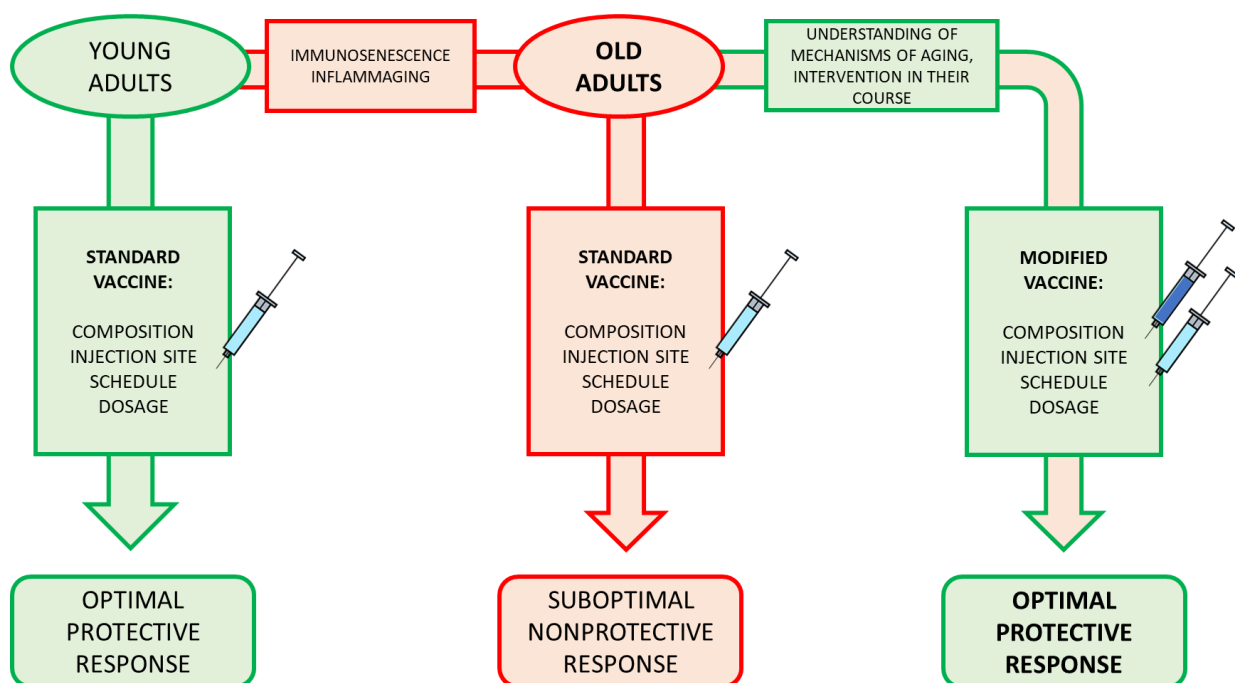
YOUNG ADULTS

IMMUNOSENESCENCE
INFLAMMAGING

OLD ADULTS

UNDERSTANDING OF MECHANISMS OF AGING, INTERVENTION IN THEIR COURSE

STANDARD VACCINE:

COMPOSITION
INJECTION SITE
SCHEDULE
DOSAGE

OPTIMAL PROTECTIVE RESPONSE

STANDARD VACCINE:

COMPOSITION
INJECTION SITE
SCHEDULE
DOSAGE

SUBOPTIMAL NONPROTECTIVE RESPONSE

MODIFIED VACCINE:

COMPOSITION
INJECTION SITE
SCHEDULE
DOSAGE

OPTIMAL PROTECTIVE RESPONSE